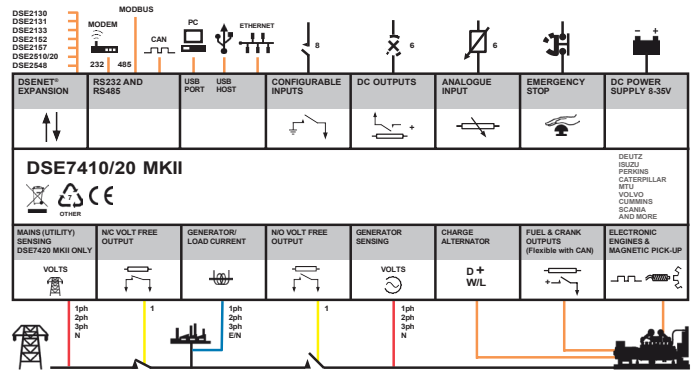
DSE2130
DSE2131
DSE2133
DSE2152
DSE2157
DSE2510/20
DSE2548

MODEM
232 485
MODBUS
CAN
PC
ETHERNET
8
6
6

DSENET® EXPANSION

RS232 AND RS485

USB PORT

USB HOST

CONFIGURABLE INPUTS

DC OUTPUTS

ANALOGUE INPUT

EMERGENCY STOP

DC POWER SUPPLY 8-35V

DSE7410/20 MKII

OTHER

DEUTZ
ISUZU
PERKINS
CATERPILLAR
MTU
VOLVO
CUMMINS
SCANIA
AND MORE

MAINS (UTILITY) SENSING DSE7420 MKII ONLY

VOLTS

N/C VOLT FREE OUTPUT

GENERATOR/ LOAD CURRENT

N/O VOLT FREE OUTPUT

GENERATOR SENSING

VOLTS

CHARGE ALTERNATOR

D +
W/L

FUEL & CRANK OUTPUTS (Flexible with CAN)

ELECTRONIC ENGINES & MAGNETIC PICK-UP

1ph
2ph
3ph
N

1

1ph
2ph
3ph
E/N

1

1ph
2ph
3ph
N